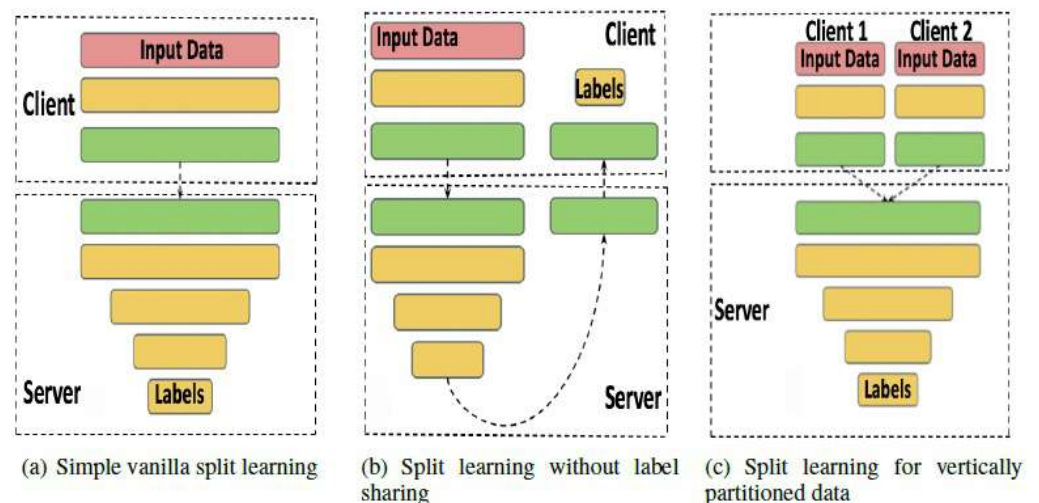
Input Data

Client

Server

Labels

(a) Simple vanilla split learning

Input Data

Client

Labels

Server

(b) Split learning without label sharing

Client 1

Client 2

Input Data

Input Data

Server

Labels

(c) Split learning for vertically partitioned data